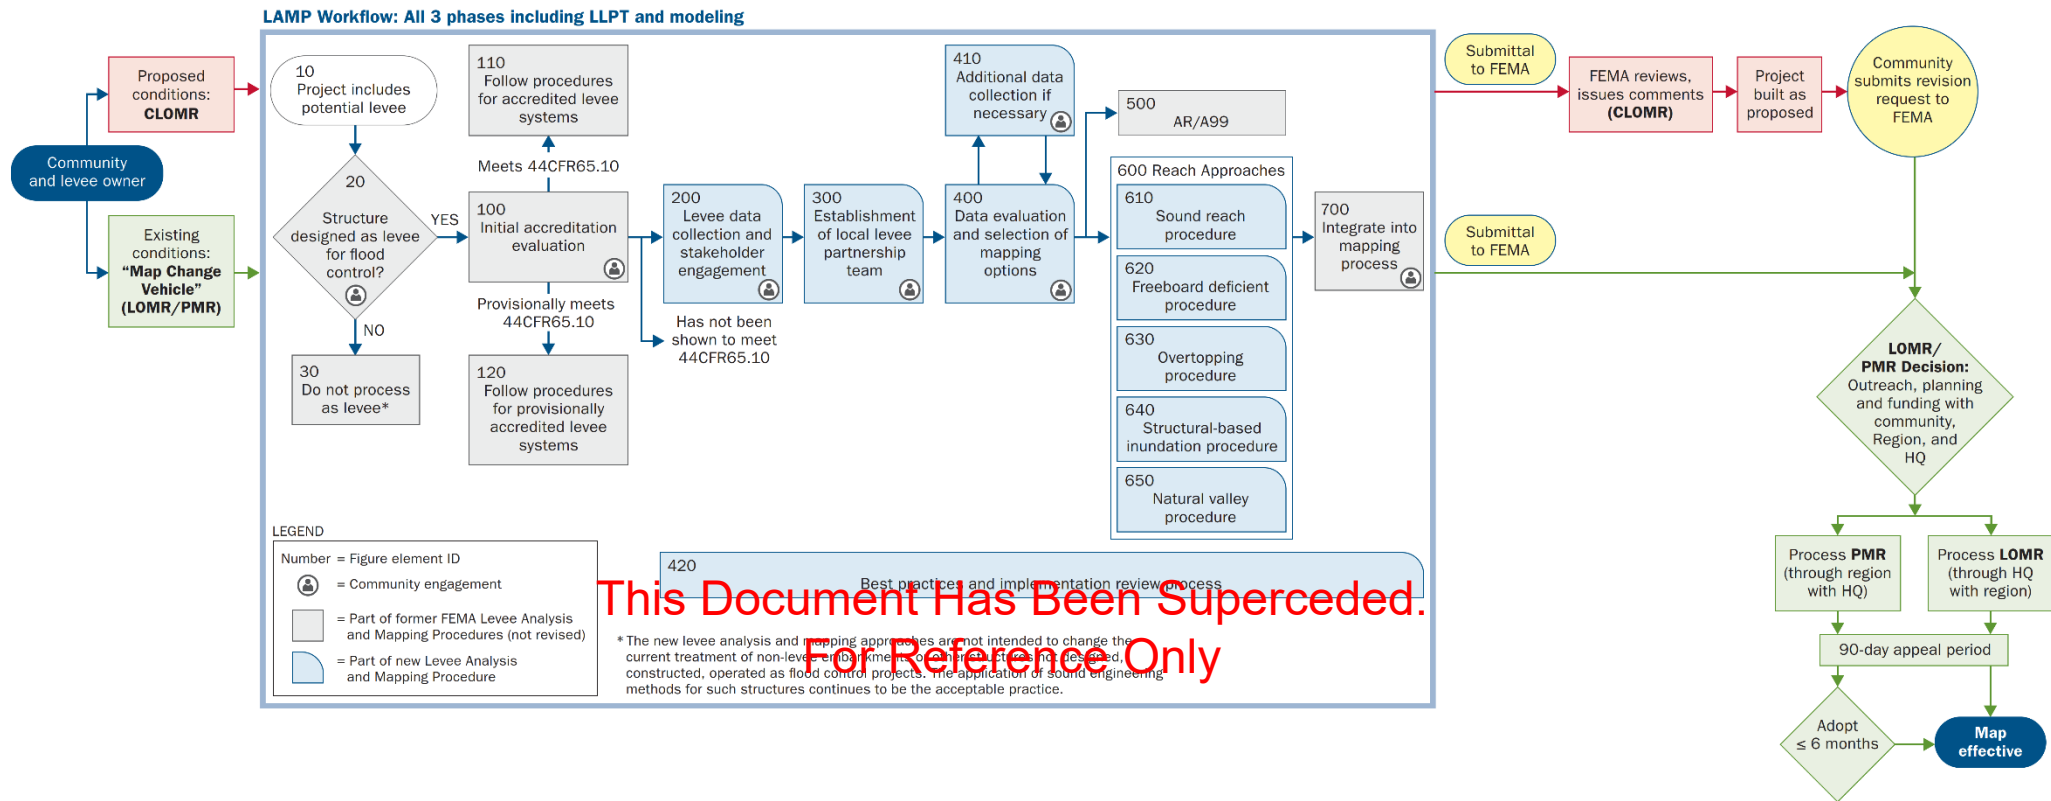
LAMP Workflow: All 3 phases including LLPT and modeling

Proposed conditions: CLOMR

Community and levee owner

Existing conditions: "Map Change Vehicle" (LOMR/PMR)

10
Project includes potential levee

20
Structure designed as levee for flood control?

YES

NO

30
Do not process as levee*

110
Follow procedures for accredited levee systems

Meets 44CFR65.10

100
Initial accreditation evaluation

Provisionally meets 44CFR65.10

120
Follow procedures for provisionally accredited levee systems

200
Levee data collection and stakeholder engagement

Has not been shown to meet 44CFR65.10

300
Establishment of local levee partnership team

410
Additional data collection if necessary

400
Data evaluation and selection of mapping options

500
AR/A99

600 Reach Approaches

610
Sound reach procedure

620
Freeboard deficient procedure

630
Overtopping procedure

640
Structural-based inundation procedure

650
Natural valley procedure

700
Integrate into mapping process

Submittal to FEMA

FEMA reviews, issues comments (CLOMR)

Project built as proposed

Community submits revision request to FEMA

Submittal to FEMA

LOMR/ PMR Decision: Outreach, planning and funding with community, Region, and HQ

Process PMR (through region with HQ)

Process LOMR (through HQ with region)

90-day appeal period

Adopt ≤ 6 months

Map effective

LEGEND
Number = Figure element ID
= Community engagement
= Part of former FEMA Levee Analysis and Mapping Procedures (not revised)
= Part of new Levee Analysis and Mapping Procedure

420
Best practices and implementation review process

This Document Has Been Superceded.

* The new levee analysis and mapping approaches are not intended to change the current treatment of non-levee embankments or other structures not designed, constructed, operated as flood control projects. The application of sound engineering methods for such structures continues to be the acceptable practice.

For Reference Only